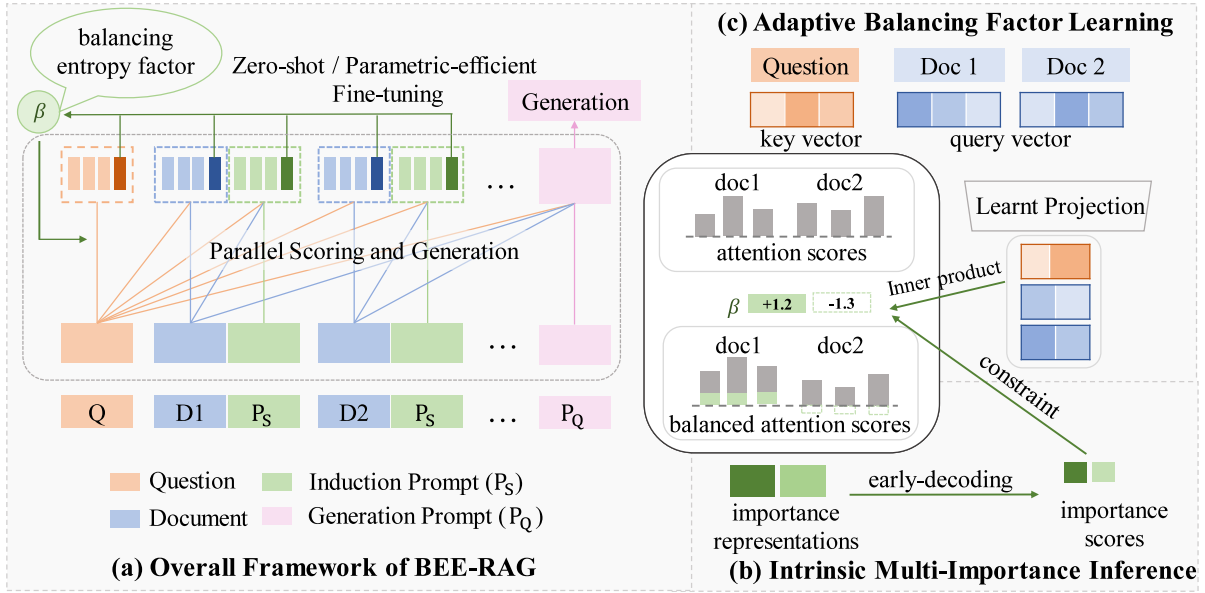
balancing entropy factor

$\beta$

Zero-shot / Parametric-efficient Fine-tuning

Generation

Parallel Scoring and Generation

…

…

Q

D1

$P_S$

D2

$P_S$

…

$P_Q$

Question

Induction Prompt ($P_S$)

Document

Generation Prompt ($P_Q$)

(a) Overall Framework of BEE-RAG

(c) Adaptive Balancing Factor Learning

Question

Doc 1

Doc 2

key vector

query vector

doc1

doc2

attention scores

Learnt Projection

Inner product

$\beta$

+1.2

-1.3

doc1

doc2

balanced attention scores

constraint

importance representations

early-decoding

importance scores

(b) Intrinsic Multi-Importance Inference